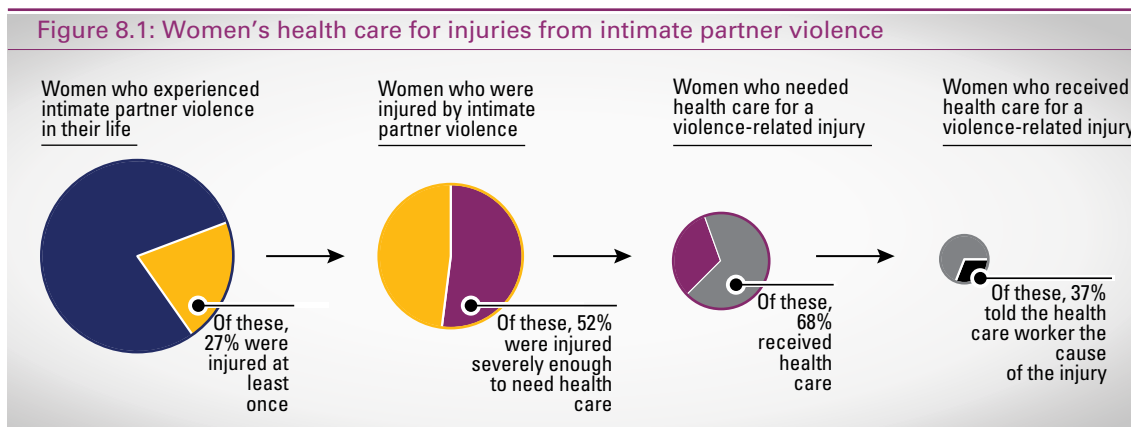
Figure 8.1: Women's health care for injuries from intimate partner violence

Women who experienced intimate partner violence in their life

Of these, 27% were injured at least once

Women who were injured by intimate partner violence

Of these, 52% were injured severely enough to need health care

Women who needed health care for a violence-related injury

Of these, 68% received health care

Women who received health care for a violence-related injury

Of these, 37% told the health care worker the cause of the injury